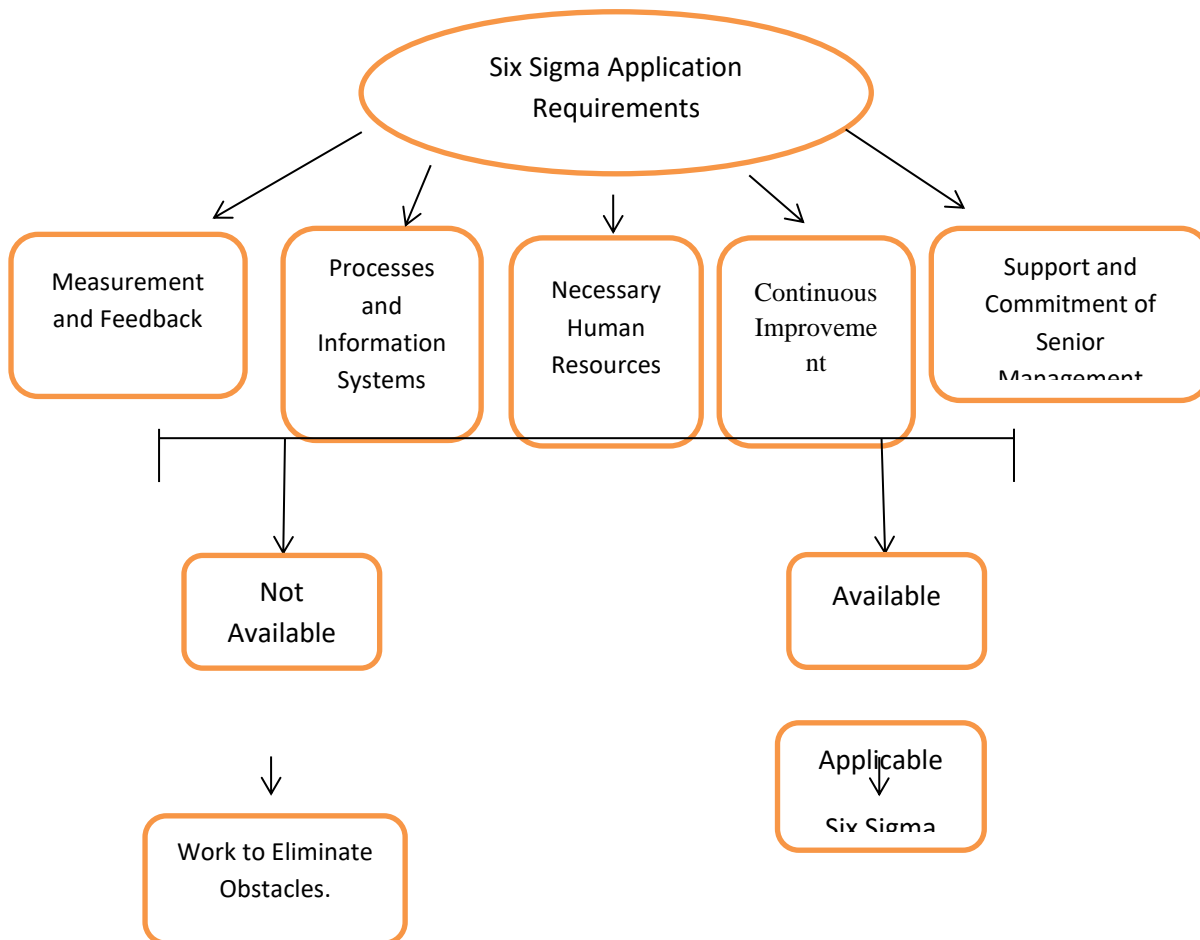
Six Sigma Application Requirements

Measurement and Feedback

Processes and Information Systems

Necessary Human Resources

Continuous Improvement

Support and Commitment of Senior Management

Not Available

Available

Work to Eliminate Obstacles.

Applicable Six Sigma